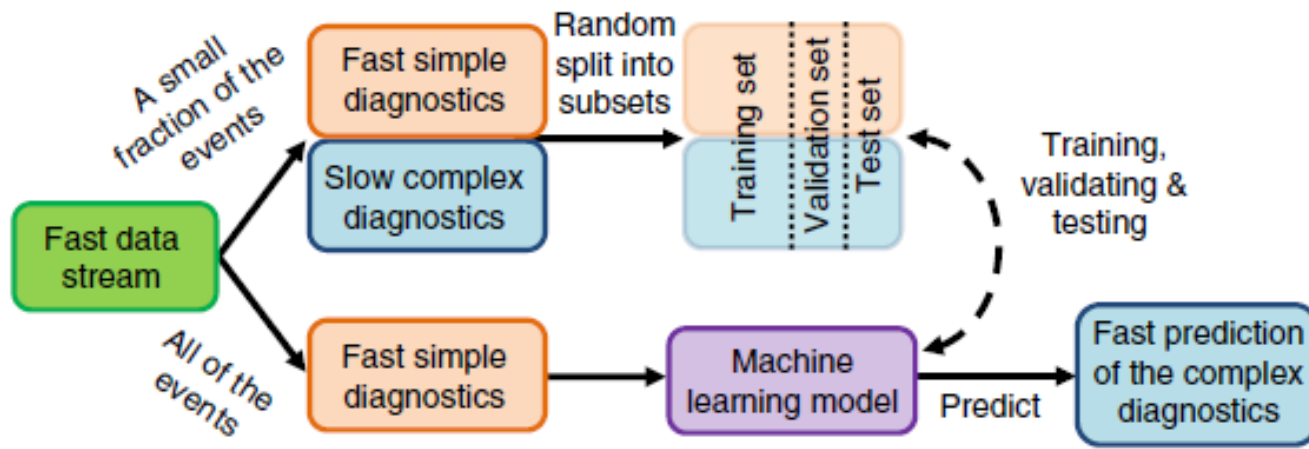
Fast data stream

A small fraction of the events

All of the events

Fast simple diagnostics

Slow complex diagnostics

Random split into subsets

Training set

Validation set

Test set

Training, validating & testing

Fast simple diagnostics

Machine learning model

Predict

Fast prediction of the complex diagnostics